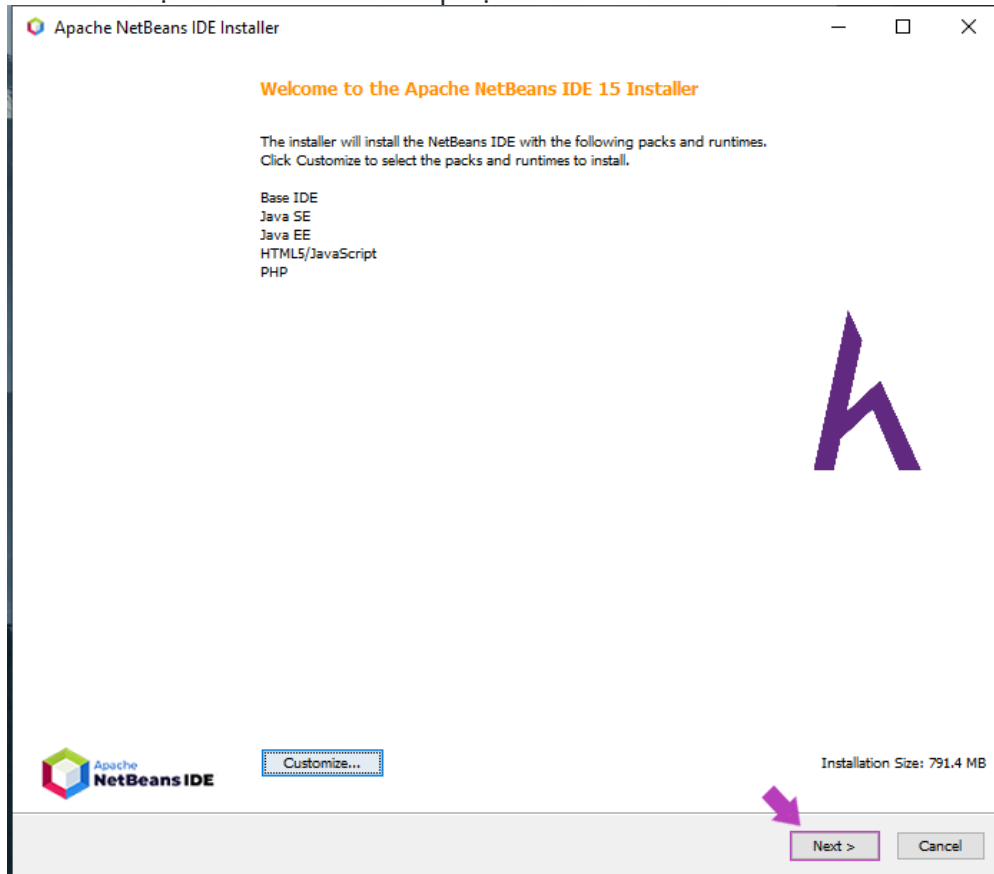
Apache NetBeans IDE Installer

Welcome to the Apache NetBeans IDE 15 Installer

The installer will install the NetBeans IDE with the following packs and runtimes.
Click Customize to select the packs and runtimes to install.

Base IDE
Java SE
Java EE
HTML5/JavaScript
PHP

Apache NetBeans IDE

Customize...

Installation Size: 791.4 MB

Next >

Cancel